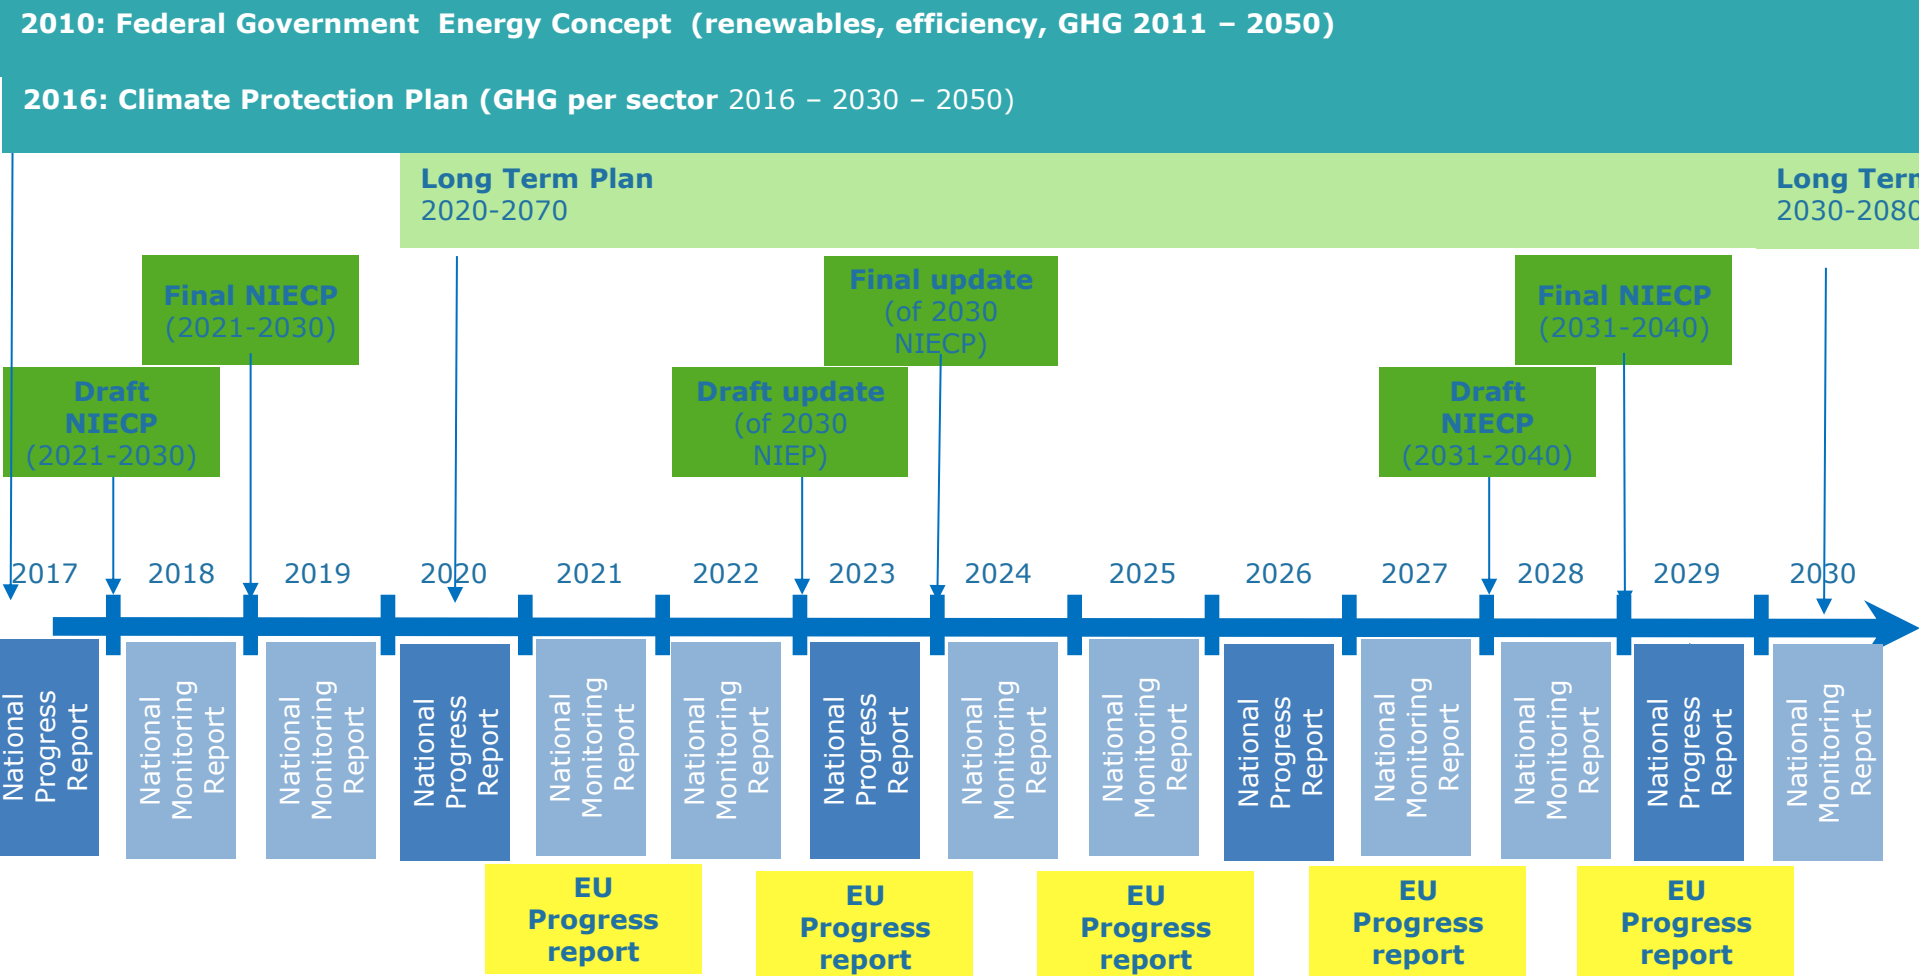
2010: Federal Government Energy Concept (renewables, efficiency, GHG 2011 – 2050)

2016: Climate Protection Plan (GHG per sector 2016 – 2030 – 2050)

Long Term Plan
2020-2070

Long Term
2030-2080

Final NIECP
(2021-2030)

Draft NIECP
(2021-2030)

Final update
(of 2030 NIECP)

Draft update
(of 2030 NIEP)

Final NIECP
(2031-2040)

Draft NIECP
(2031-2040)

2017 2018 2019 2020 2021 2022 2023 2024 2025 2026 2027 2028 2029 2030

National Progress Report

National Monitoring Report

National Monitoring Report

National Progress Report

National Monitoring Report

National Monitoring Report

National Progress Report

National Monitoring Report

National Monitoring Report

National Progress Report

National Monitoring Report

National Monitoring Report

National Progress Report

National Monitoring Report

EU Progress report

EU Progress report

EU Progress report

EU Progress report

EU Progress report